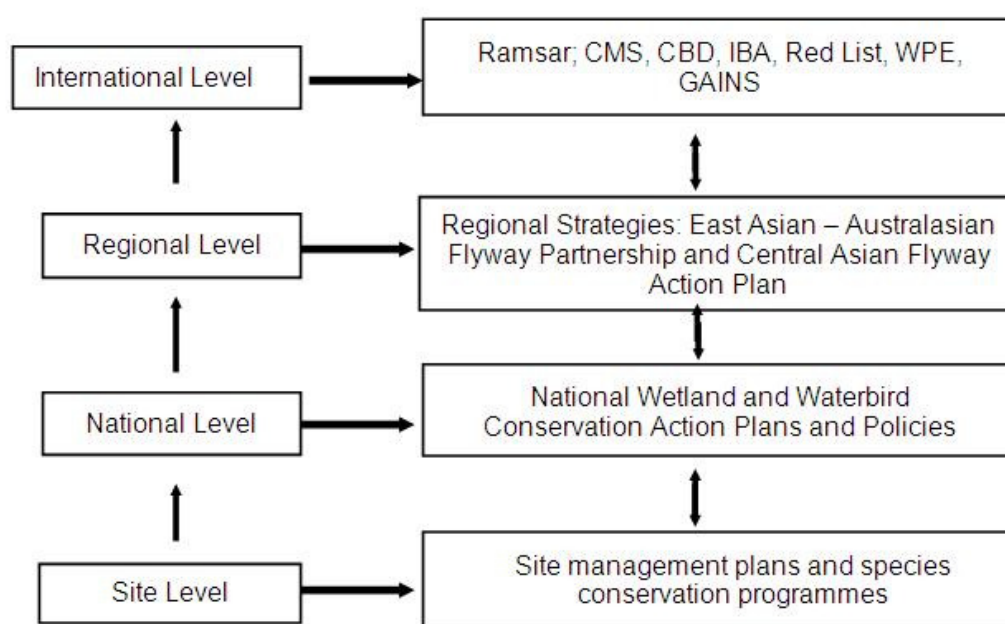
International Level

Ramsar; CMS, CBD, IBA, Red List, WPE, GAINS

Regional Level

Regional Strategies: East Asian – Australasian Flyway Partnership and Central Asian Flyway Action Plan

National Level

National Wetland and Waterbird Conservation Action Plans and Policies

Site Level

Site management plans and species conservation programmes